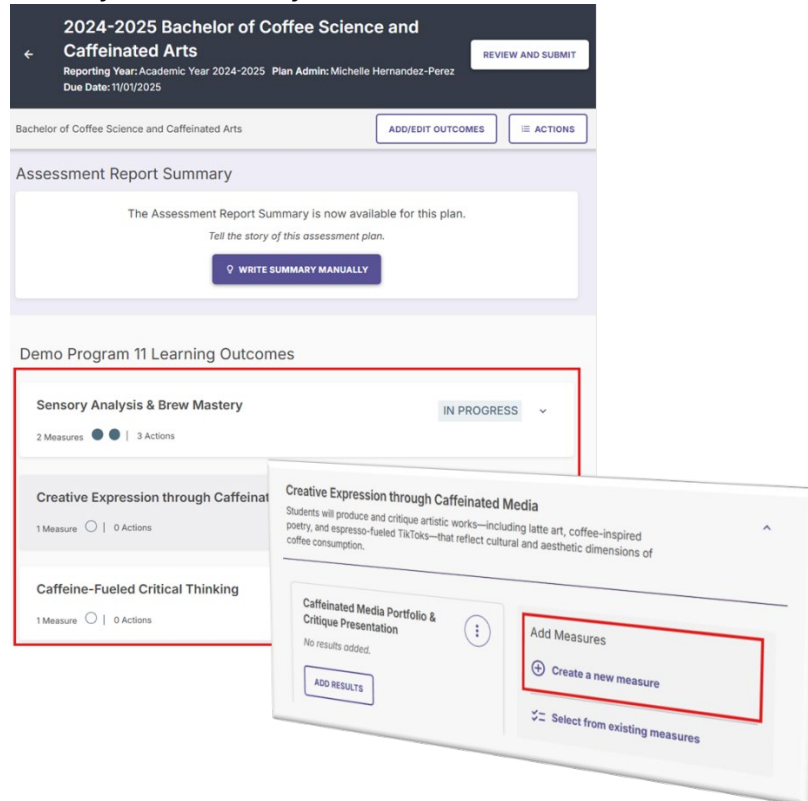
2024-2025 Bachelor of Coffee Science and Caffeinated Arts
Reporting Year: Academic Year 2024-2025 Plan Admin: Michelle Hernandez-Perez
Due Date: 11/01/2025

REVIEW AND SUBMIT

Bachelor of Coffee Science and Caffeinated Arts

ADD/EDIT OUTCOMES

ACTIONS

Assessment Report Summary

The Assessment Report Summary is now available for this plan.

Tell the story of this assessment plan.

WRITE SUMMARY MANUALLY

Demo Program 11 Learning Outcomes

Sensory Analysis & Brew Mastery

IN PROGRESS

2 Measures | 3 Actions

Creative Expression through Caffeinat

1 Measure | 0 Actions

Caffeine-Fueled Critical Thinking

1 Measure | 0 Actions

Creative Expression through Caffeinated Media

Students will produce and critique artistic works—including latte art, coffee-inspired poetry, and espresso-fueled TikToks—that reflect cultural and aesthetic dimensions of coffee consumption.

Caffeinated Media Portfolio & Critique Presentation

No results added.

ADD RESULTS

Add Measures

Create a new measure

Select from existing measures